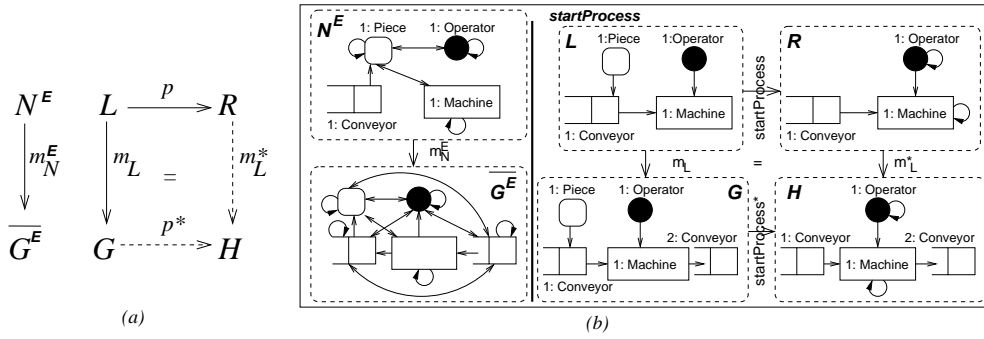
$N^{E}$ $L$ $\xrightarrow{p}$ $R$

$m_N^{E}$ $m_L$ $=$ $m_L^*$

$\overline{G^{E}}$ $G$ $\xrightarrow{p^*}$ $H$

(a)

$N^{E}$

1: Piece

1: Operator

1: Machine

1: Conveyor

$m_N^E$

$\overline{G^E}$

startProcess

L

1:Piece

1:Operator

1: Machine

1: Conveyor

startProcess

R

1: Operator

1: Machine

1: Conveyor

$m_L$

=

$m^*_L$

1: Piece

1: Operator

G

2: Conveyor

1: Machine

1: Conveyor

startProcess*

H

1: Operator

1: Conveyor

2: Conveyor

1: Machine

(b)